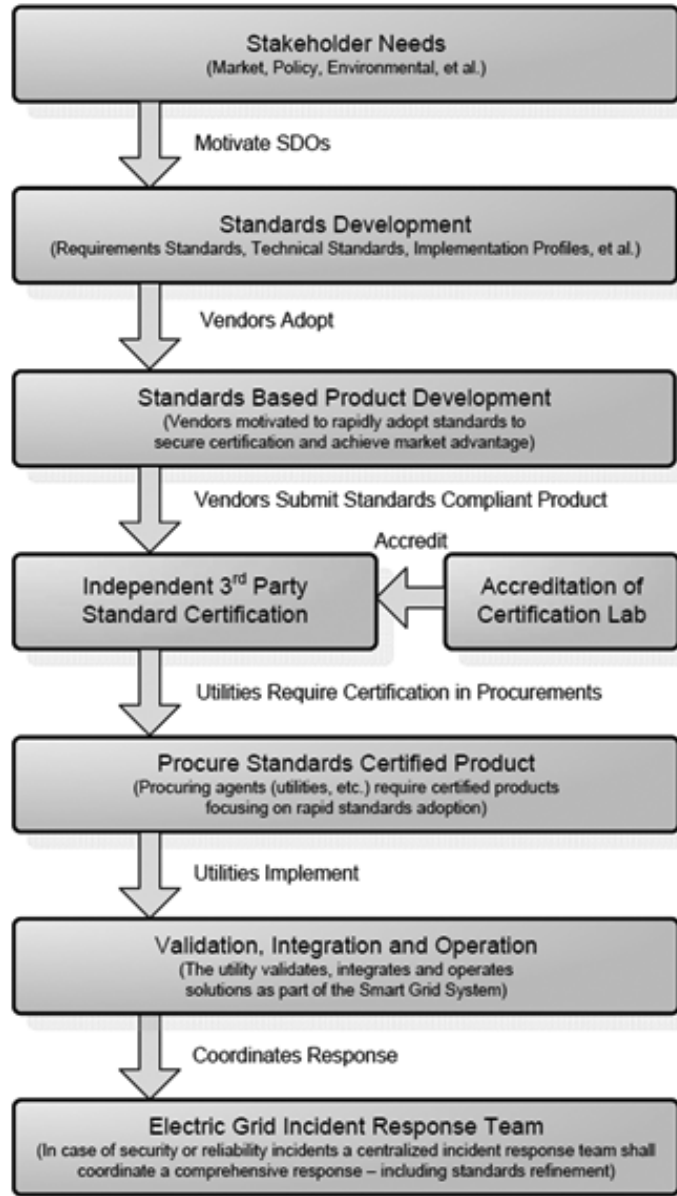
Stakeholder Needs
(Market, Policy, Environmental, et al.)

Motivate SDOs

Standards Development
(Requirements Standards, Technical Standards, Implementation Profiles, et al.)

Vendors Adopt

Standards Based Product Development
(Vendors motivated to rapidly adopt standards to secure certification and achieve market advantage)

Vendors Submit Standards Compliant Product

Accredit

Independent 3$^{rd}$ Party Standard Certification

Accreditation of Certification Lab

Utilities Require Certification in Procurements

Procure Standards Certified Product
(Procuring agents (utilities, etc.) require certified products focusing on rapid standards adoption)

Utilities Implement

Validation, Integration and Operation
(The utility validates, integrates and operates solutions as part of the Smart Grid System)

Coordinates Response

Electric Grid Incident Response Team
(In case of security or reliability incidents a centralized incident response team shall coordinate a comprehensive response – including standards refinement)